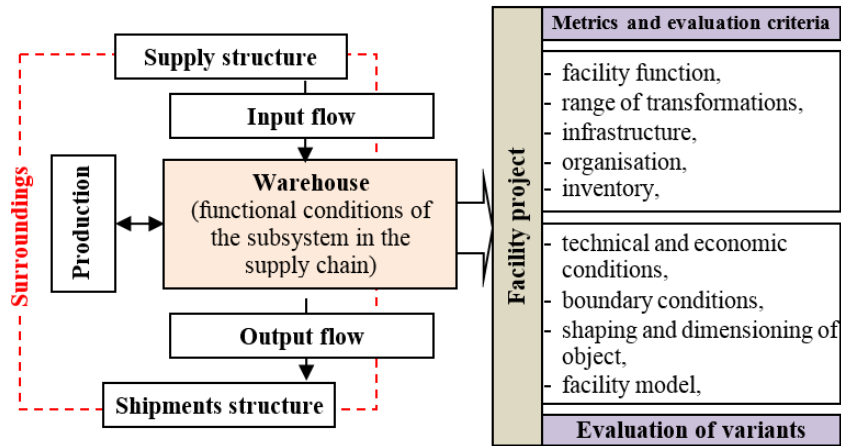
Surroundings

Supply structure

Input flow

Production

Warehouse
(functional conditions of the subsystem in the supply chain)

Output flow

Shipments structure

Facility project

Metrics and evaluation criteria

- facility function,
- range of transformations,
- infrastructure,
- organisation,
- inventory,

- technical and economic conditions,
- boundary conditions,
- shaping and dimensioning of object,
- facility model,

Evaluation of variants